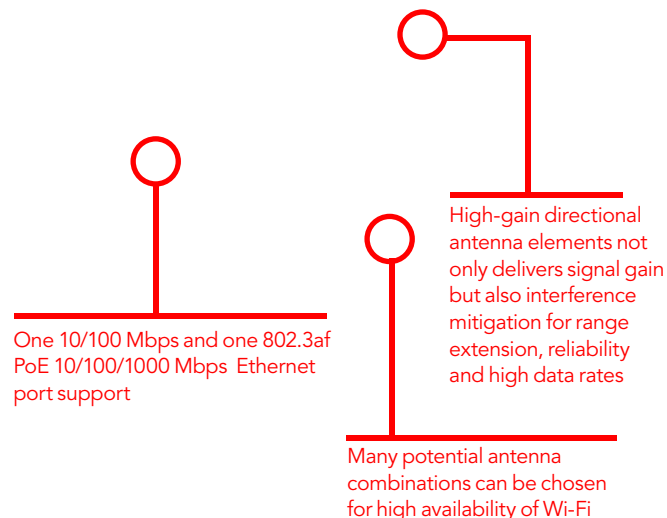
High-gain directional antenna elements not only delivers signal gain but also interference mitigation for range extension, reliability and high data rates

One 10/100 Mbps and one 802.3af PoE 10/100/1000 Mbps Ethernet port support

Many potential antenna combinations can be chosen for high availability of Wi-Fi